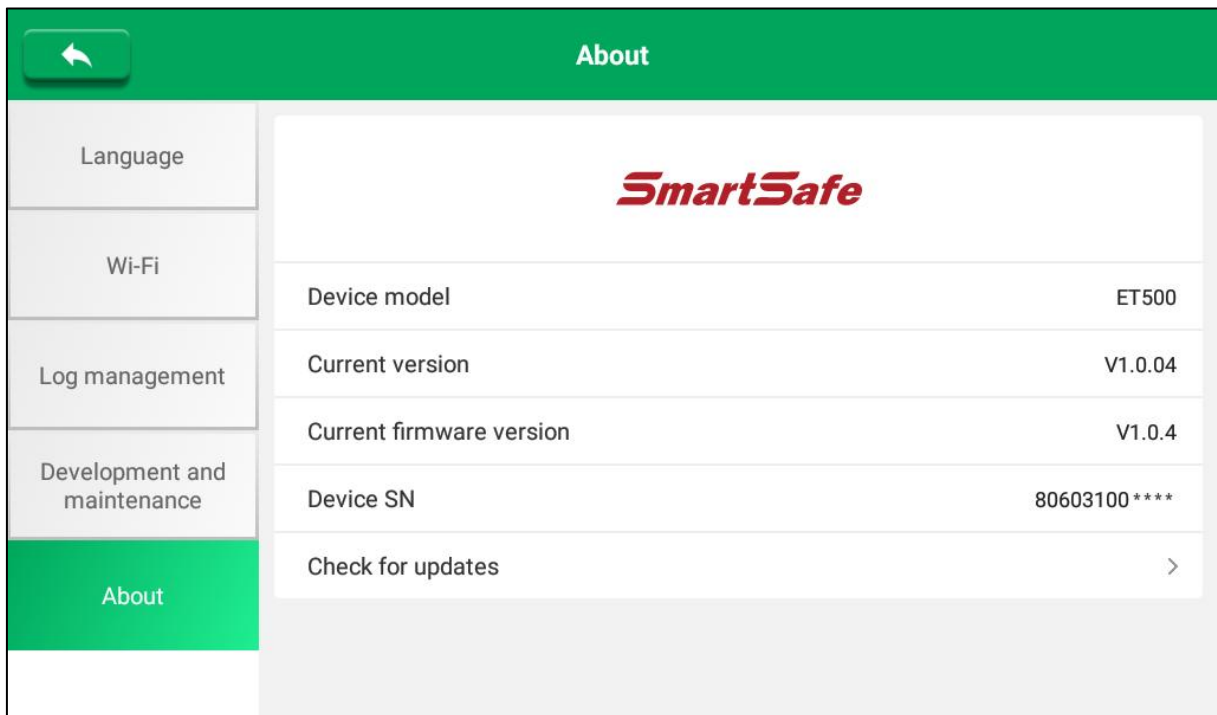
About

Language

Wi-Fi

Log management

Development and maintenance

About

SmartSafe

| Device model | ET500 |
|---|---|
| Current version | V1.0.04 |
| Current firmware version | V1.0.4 |
| Device SN | 80603100**** |
| Check for updates | > |